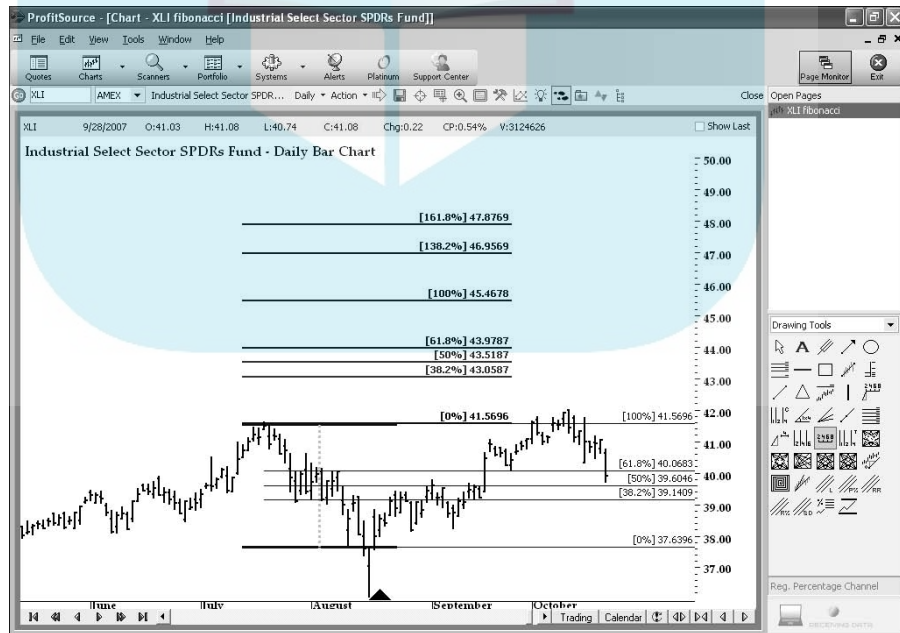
ProfitSource - [Chart - XLI fibonacci [Industrial Select Sector SPDRs Fund]]

File Edit View Tools Window Help

Quotes Charts Scanners Portfolio Systems Alerts Platinum Support Center

Page Monitor Exit

XLI AMEX Industrial Select Sector SPDR... Daily Action

Close Open Pages

XLI fibonacci

XLI 9/28/2007 O:41.03 H:41.08 L:40.74 C:41.08 Chg:0.22 CP:0.54% V:3124626

Show Last

Industrial Select Sector SPDRs Fund - Daily Bar Chart

50.00

49.00

[161.8%] 47.8769

48.00

[138.2%] 46.9569

47.00

46.00

[100%] 45.4678

45.00

[61.8%] 43.9787

[50%] 43.5187

44.00

[38.2%] 43.0587

43.00

[0%] 41.5696

[100%] 41.5696

42.00

41.00

[61.8%] 40.0683

[50%] 39.6046

40.00

[38.2%] 39.1409

39.00

[0%] 37.6396

38.00

37.00

June July August September October

Trading Calendar

Drawing Tools

Reg. Percentage Channel

RECEIVING DATA